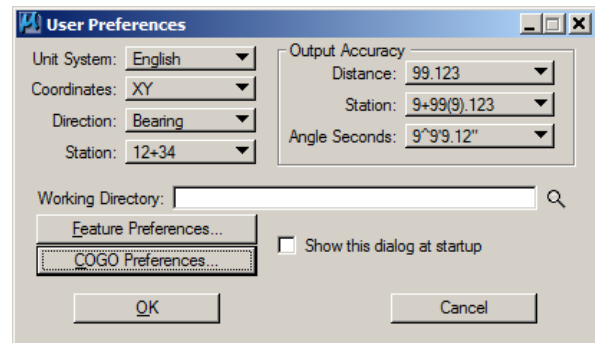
User Preferences

Unit System: English
Coordinates: XY
Direction: Bearing
Station: 12+34

Output Accuracy
Distance: 99.123
Station: 9+99(9).123
Angle Seconds: 9^9'9.12"

Working Directory:

Feature Preferences...
COGO Preferences...
Show this dialog at startup

OK
Cancel